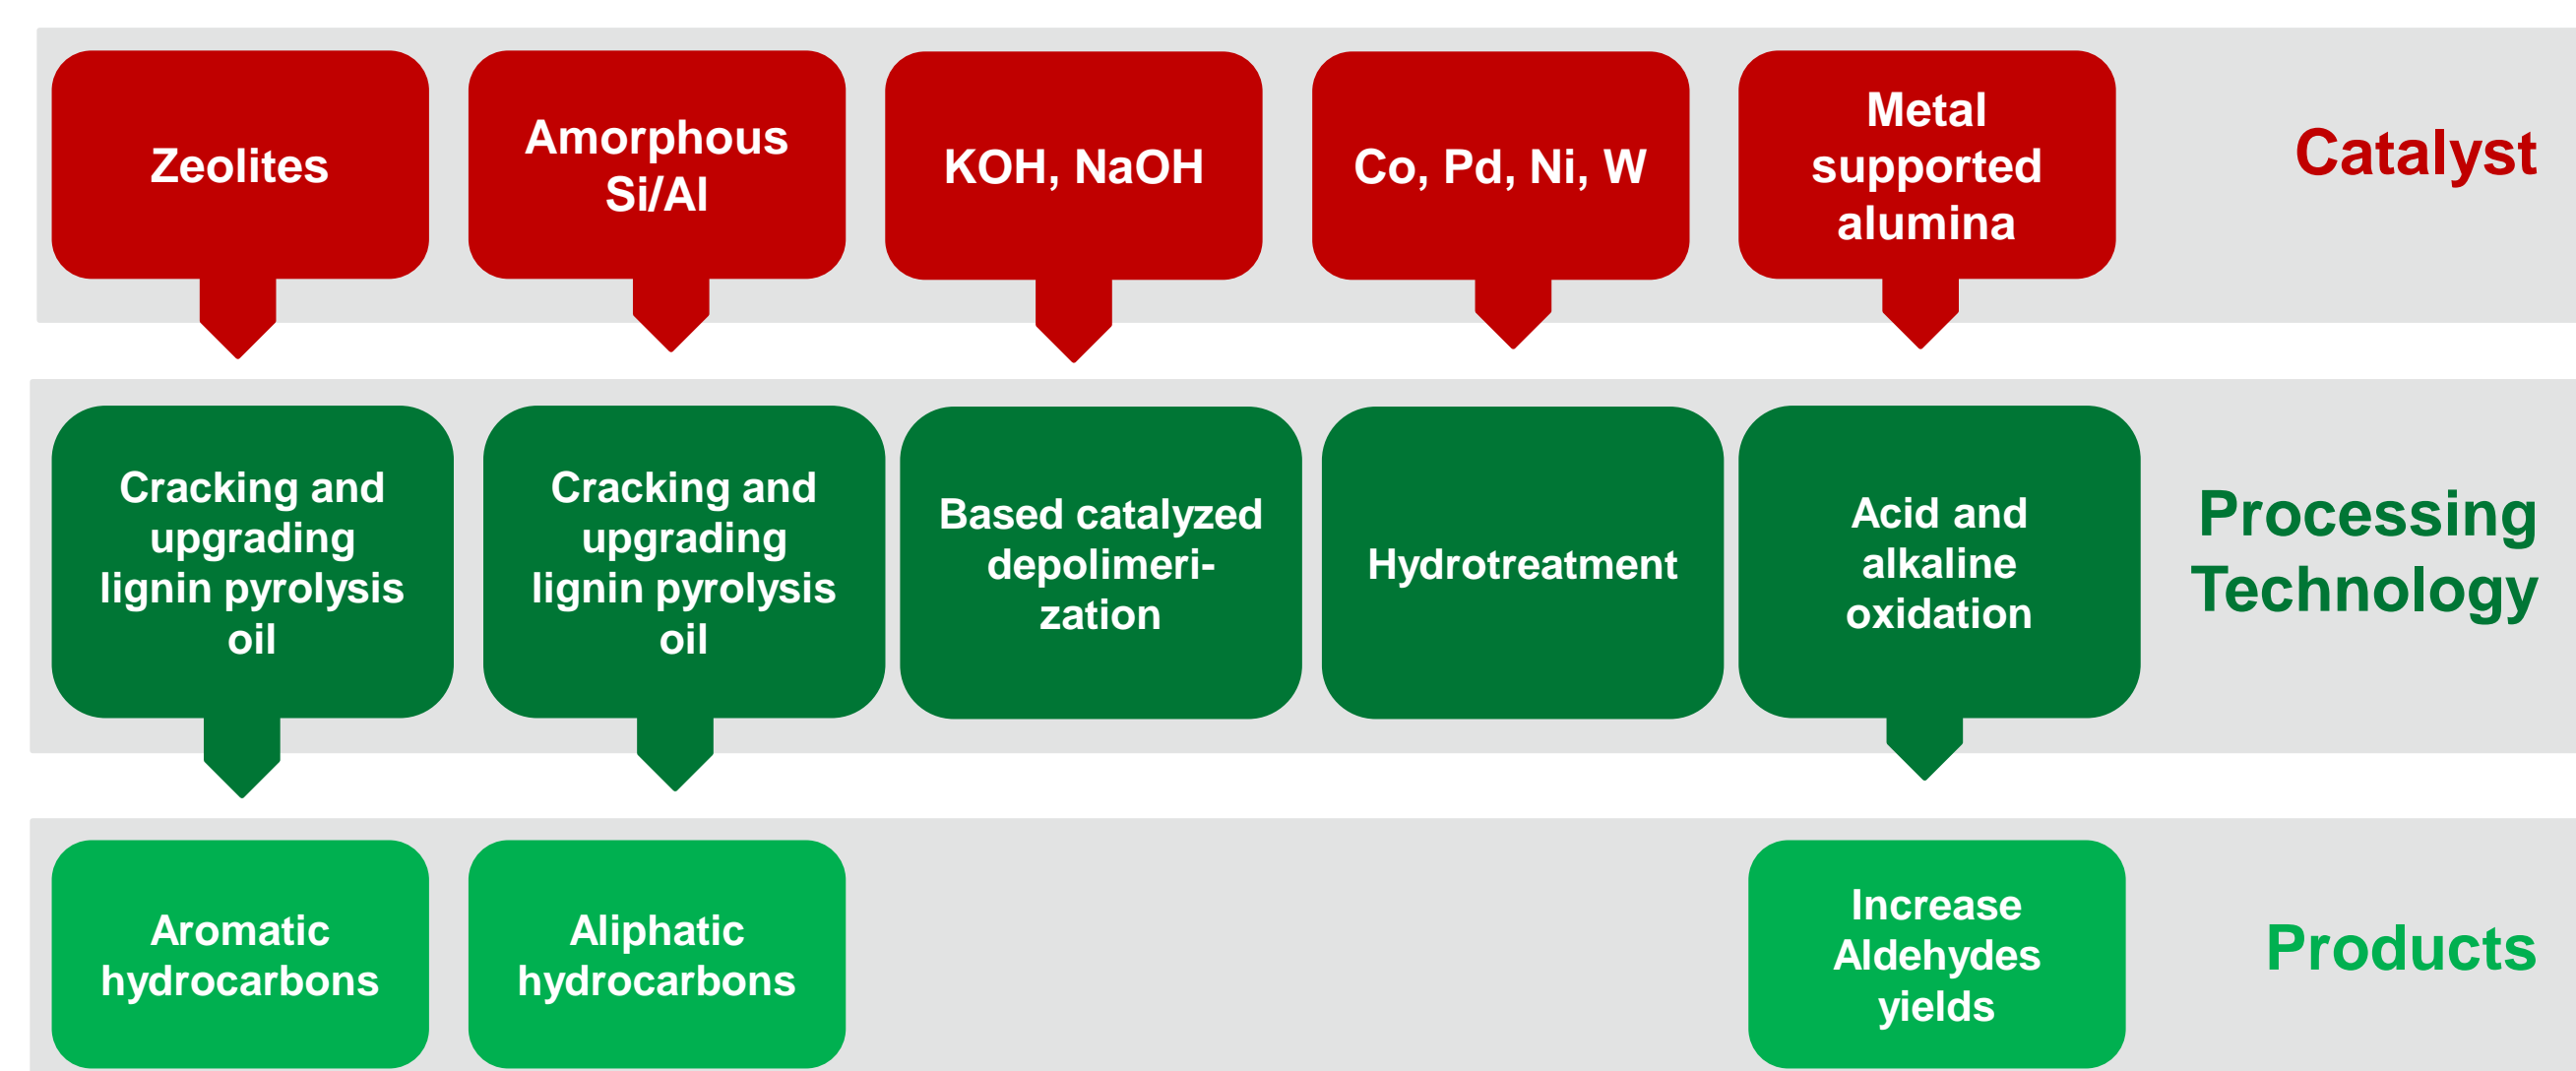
Zeolites

Amorphous Si/Al

KOH, NaOH

Co, Pd, Ni, W

Metal supported alumina

Catalyst

Cracking and upgrading lignin pyrolysis oil

Cracking and upgrading lignin pyrolysis oil

Based catalyzed depolimerization

Hydrotreatment

Acid and alkaline oxidation

Processing Technology

Aromatic hydrocarbons

Aliphatic hydrocarbons

Increase Aldehydes yields

Products